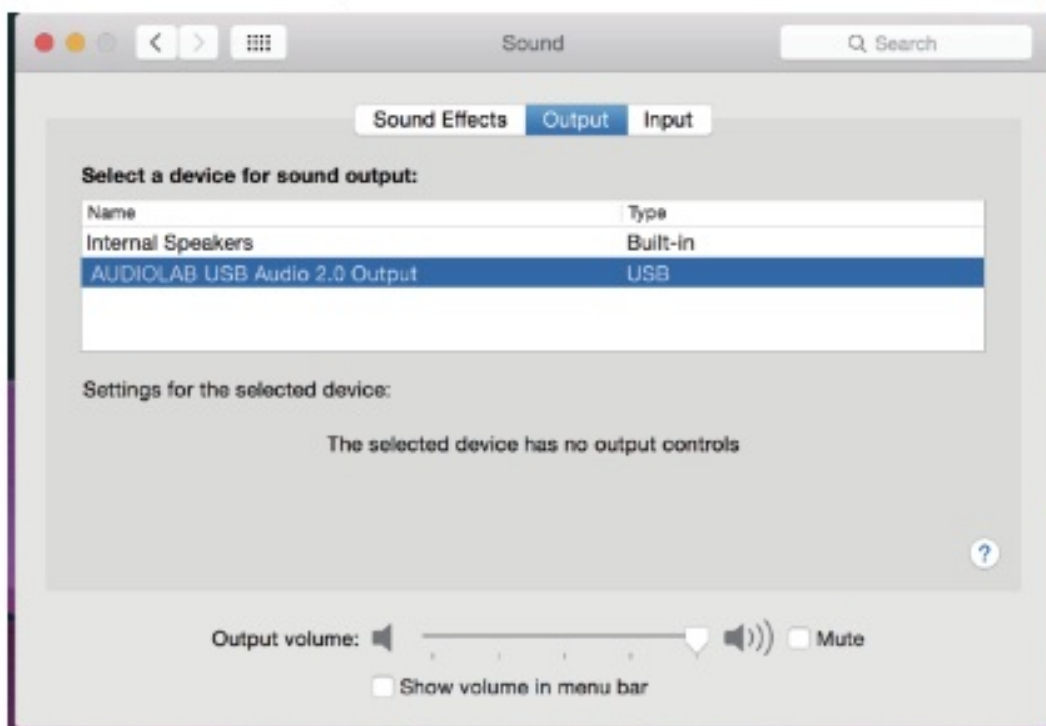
Sound

Search

Sound Effects Output Input

Select a device for sound output:

| Name | Type |
|---|---|
| Internal Speakers | Built-in |
| AUDIOLAB USB Audio 2.0 Output | USB |

Settings for the selected device:

The selected device has no output controls

?

Output volume: Mute

Show volume in menu bar